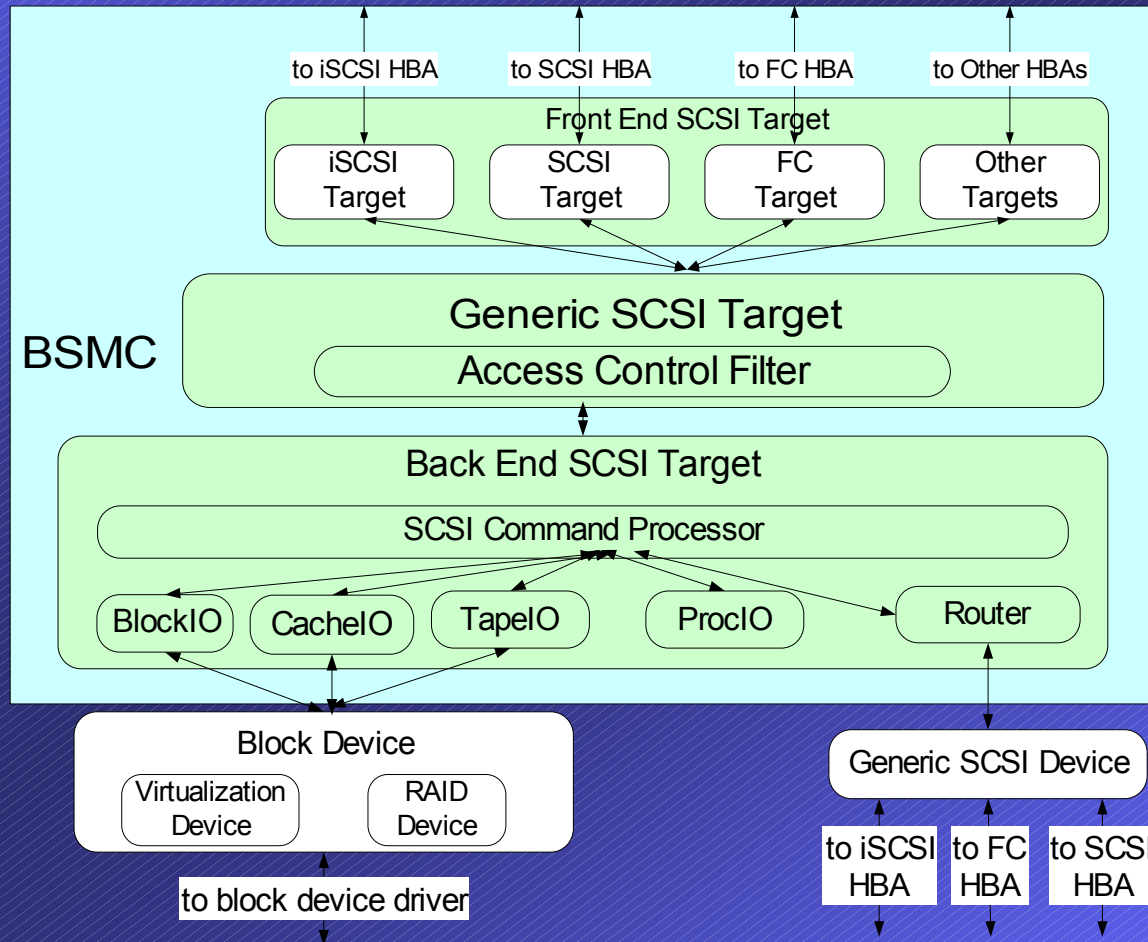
to iSCSI HBA
to SCSI HBA
to FC HBA
to Other HBAs

Front End SCSI Target

iSCSI Target
SCSI Target
FC Target
Other Targets

BSMC

Generic SCSI Target

Access Control Filter

Back End SCSI Target

SCSI Command Processor

BlockIO
CacheIO
TapeIO
ProcIO
Router

Block Device

Virtualization Device
RAID Device

to block device driver

Generic SCSI Device

to iSCSI HBA
to FC HBA
to SCS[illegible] HBA